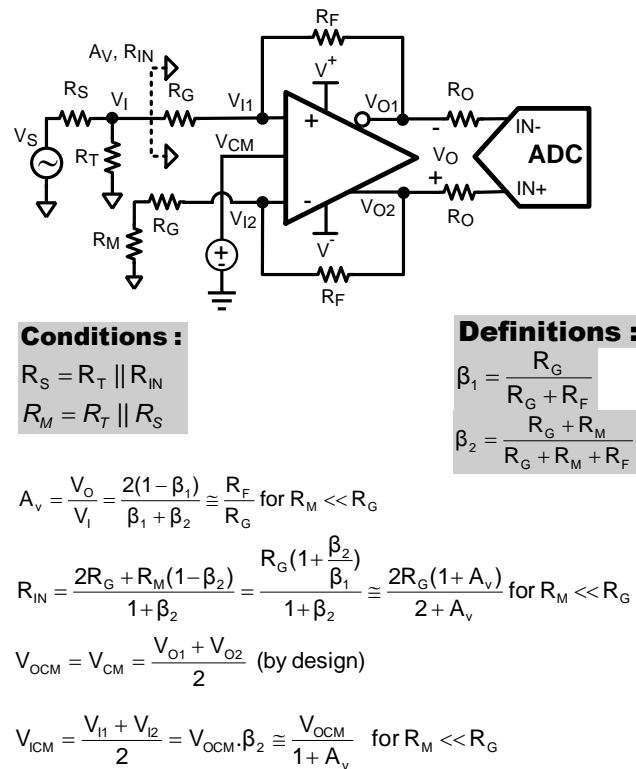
$R_F$

$A_V, R_{IN}$

$V^+$

$R_S$ $V_I$ $R_G$ $V_{I1}$ + $V_{O1}$ $R_O$

$V_S$ $R_T$ $V_{CM}$ - IN- ADC

$V_O$

+ IN+

$R_G$ $V_{I2}$ - $V_{O2}$ $R_O$

$R_M$ + -

$V^-$

$R_F$

**Conditions :**

$R_S = R_T \parallel R_{IN}$

$R_M = R_T \parallel R_S$

**Definitions :**

$\beta_1 = \frac{R_G}{R_G + R_F}$

$\beta_2 = \frac{R_G + R_M}{R_G + R_M + R_F}$

$A_v = \frac{V_O}{V_I} = \frac{2(1-\beta_1)}{\beta_1 + \beta_2} \cong \frac{R_F}{R_G}$ for $R_M << R_G$

$R_{IN} = \frac{2R_G + R_M(1-\beta_2)}{1+\beta_2} = \frac{R_G(1+\frac{\beta_2}{\beta_1})}{1+\beta_2} \cong \frac{2R_G(1+A_v)}{2+A_v}$ for $R_M << R_G$

$V_{OCM} = V_{CM} = \frac{V_{O1} + V_{O2}}{2}$ (by design)

$V_{ICM} = \frac{V_{I1} + V_{I2}}{2} = V_{OCM}.\beta_2 \cong \frac{V_{OCM}}{1+A_v}$ for $R_M << R_G$